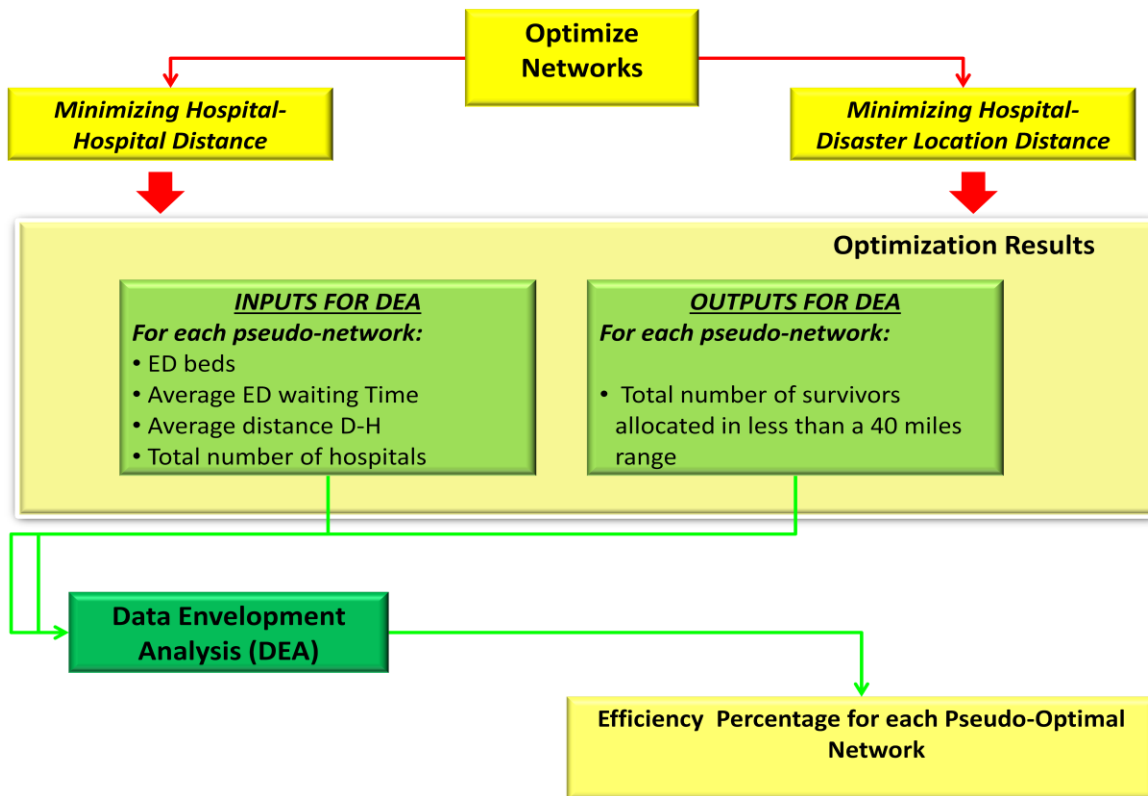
Optimize Networks

Minimizing Hospital-Hospital Distance

Minimizing Hospital-Disaster Location Distance

Optimization Results

INPUTS FOR DEA
For each pseudo-network:
• ED beds
• Average ED waiting Time
• Average distance D-H
• Total number of hospitals

OUTPUTS FOR DEA
For each pseudo-network:
• Total number of survivors allocated in less than a 40 miles range

Data Envelopment Analysis (DEA)

Efficiency Percentage for each Pseudo-Optimal Network